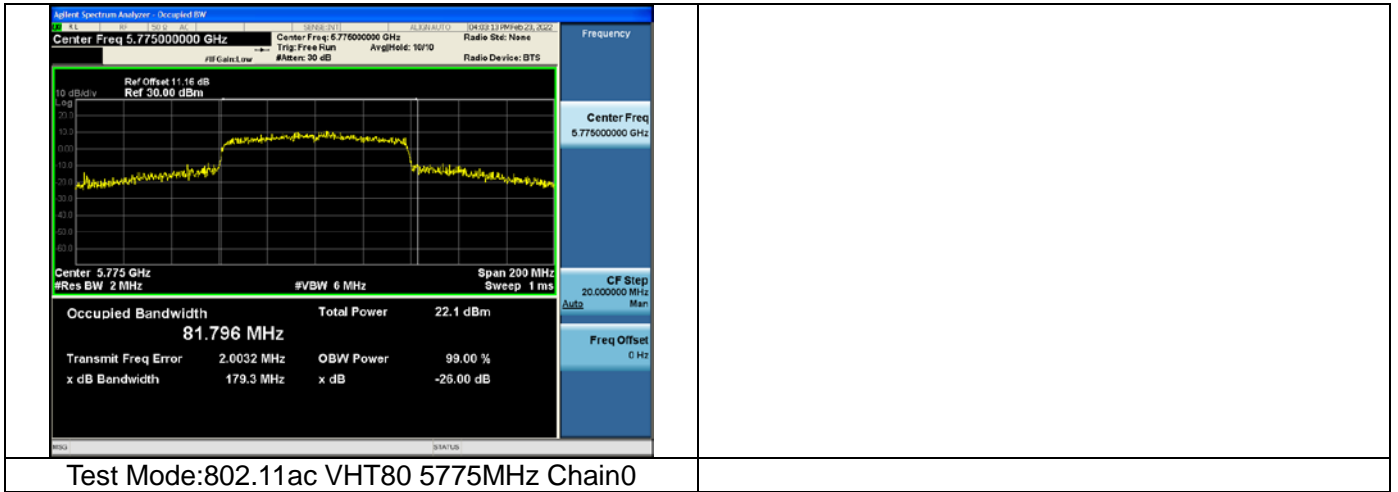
Agilent Spectrum Analyzer - Occupied BW
RL RF 50 Ω AC SENSE:INT ALIGN AUTO 04:03:13 PM Feb 23, 2022
Center Freq 5.775000000 GHz
Center Freq: 5.775000000 GHz
Trig: Free Run Avg|Hold: 10/10
#IFGain:Low #Atten: 30 dB
Radio Std: None
Radio Device: BTS
Frequency

Ref Offset 11.16 dB
10 dB/div Ref 30.00 dBm
Log
20.0
10.0
0.00
-10.0
-20.0
-30.0
-40.0
-50.0
-60.0

Center 5.775 GHz
#Res BW 2 MHz
#VBW 6 MHz
Span 200 MHz
Sweep 1 ms

Center Freq
5.775000000 GHz

CF Step
20.000000 MHz
Auto Man

Freq Offset
0 Hz

Occupied Bandwidth
81.796 MHz
Total Power 22.1 dBm
Transmit Freq Error 2.0032 MHz
OBW Power 99.00 %
x dB Bandwidth 179.3 MHz
x dB -26.00 dB

MSG STATUS

Test Mode:802.11ac VHT80 5775MHz Chain0